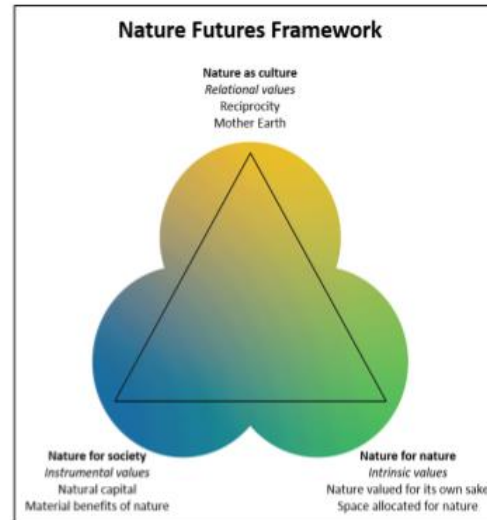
Nature Futures Framework

Nature as culture
Relational values
Reciprocity
Mother Earth

Nature for society
Instrumental values
Natural capital
Material benefits of nature

Nature for nature
Intrinsic values
Nature valued for its own sake
Space allocated for nature